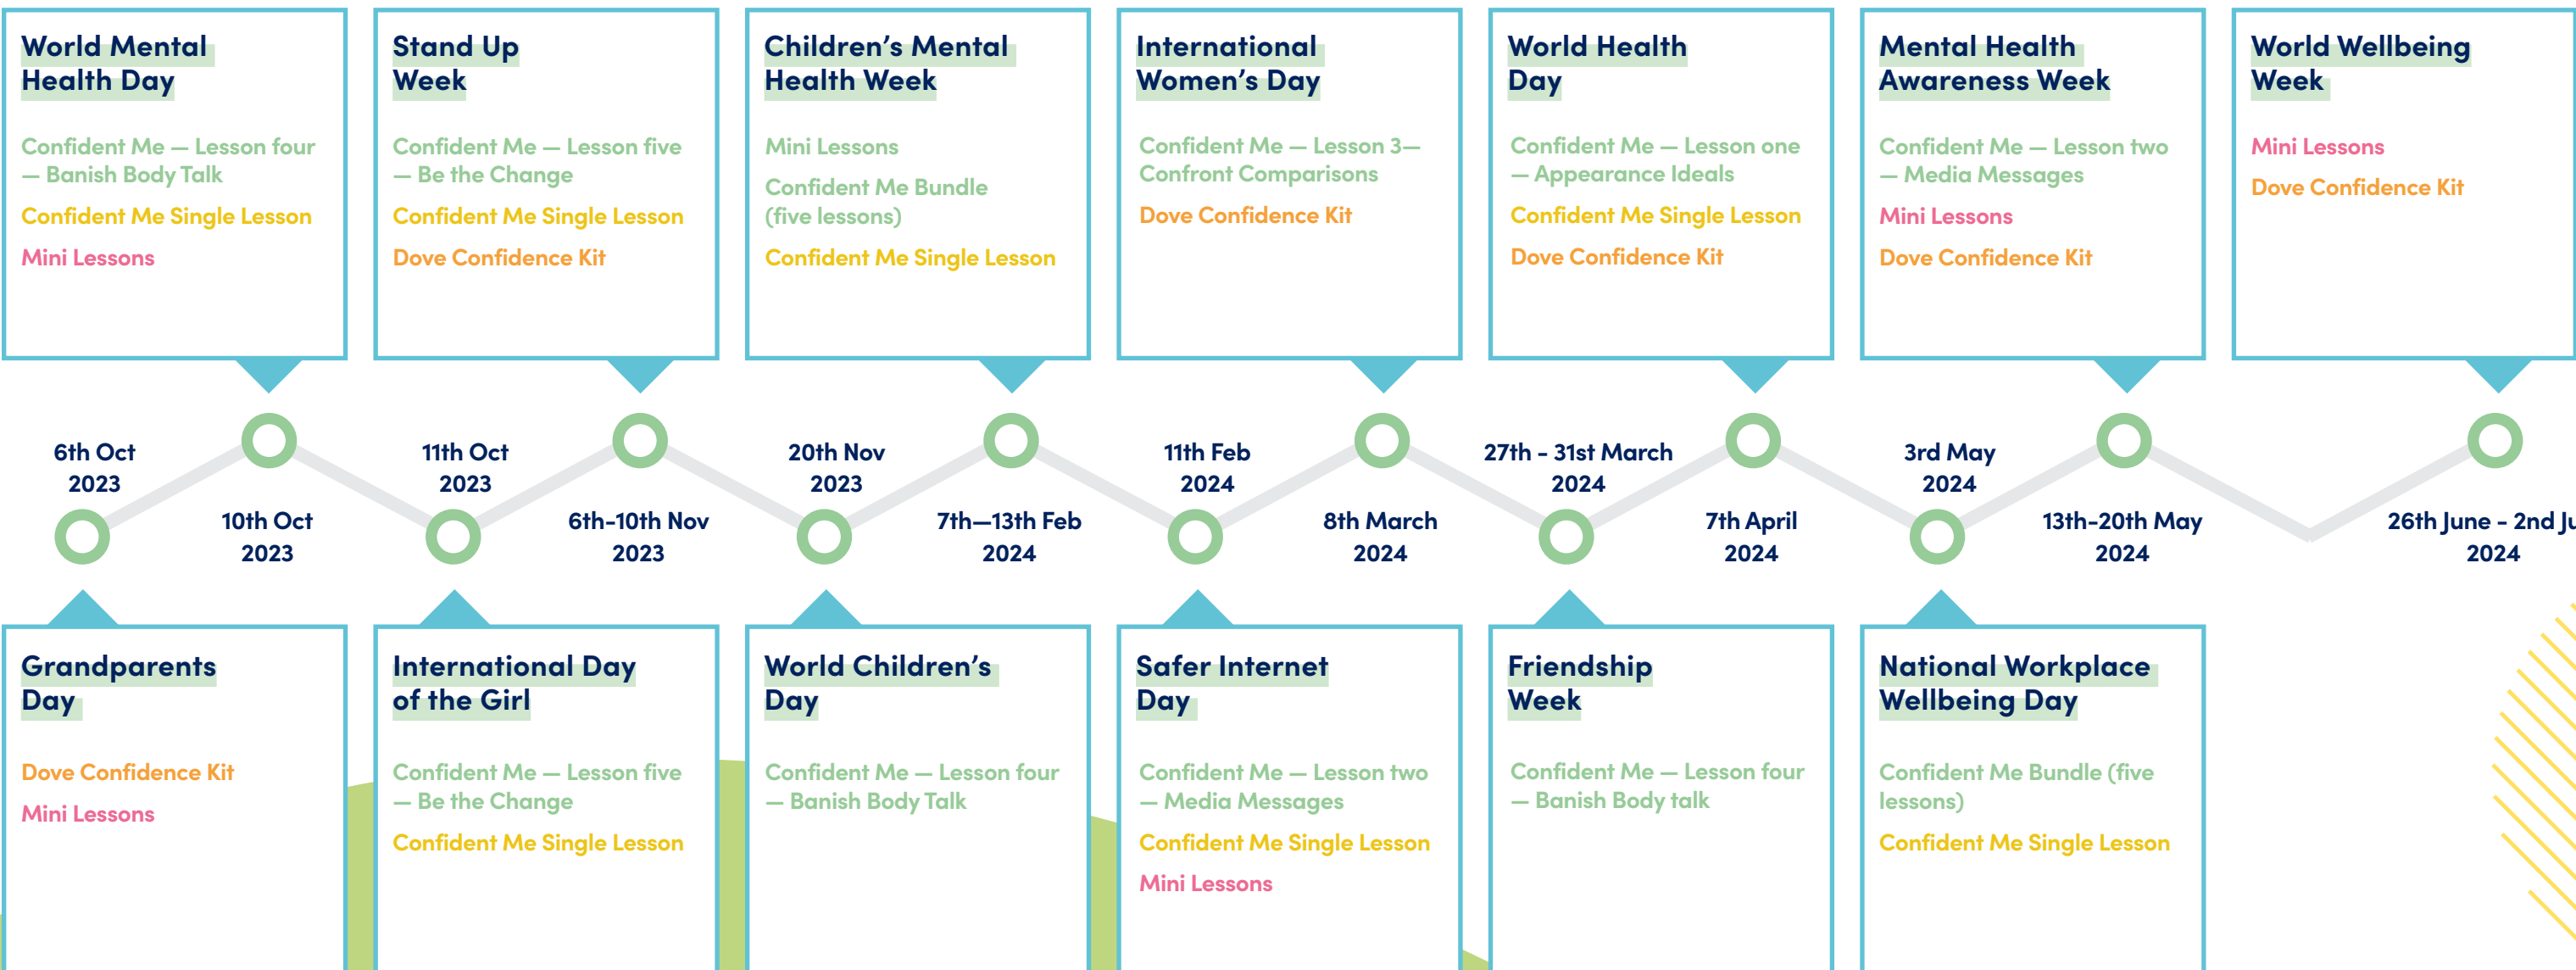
World Mental Health Day

Confident Me — Lesson four — Banish Body Talk

Confident Me Single Lesson

Mini Lessons

Stand Up Week

Confident Me — Lesson five — Be the Change

Confident Me Single Lesson

Dove Confidence Kit

Children's Mental Health Week

Mini Lessons

Confident Me Bundle (five lessons)

Confident Me Single Lesson

International Women's Day

Confident Me — Lesson 3— Confront Comparisons

Dove Confidence Kit

World Health Day

Confident Me — Lesson one — Appearance Ideals

Confident Me Single Lesson

Dove Confidence Kit

Mental Health Awareness Week

Confident Me — Lesson two — Media Messages

Mini Lessons

Dove Confidence Kit

World Wellbeing Week

Mini Lessons

Dove Confidence Kit

6th Oct 2023

10th Oct 2023

11th Oct 2023

6th-10th Nov 2023

20th Nov 2023

7th—13th Feb 2024

11th Feb 2024

8th March 2024

27th - 31st March 2024

7th April 2024

3rd May 2024

13th-20th May 2024

26th June - 2nd Ju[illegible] 2024

Grandparents Day

Dove Confidence Kit

Mini Lessons

International Day of the Girl

Confident Me — Lesson five — Be the Change

Confident Me Single Lesson

World Children's Day

Confident Me — Lesson four — Banish Body Talk

Safer Internet Day

Confident Me — Lesson two — Media Messages

Confident Me Single Lesson

Mini Lessons

Friendship Week

Confident Me — Lesson four — Banish Body talk

National Workplace Wellbeing Day

Confident Me Bundle (five lessons)

Confident Me Single Lesson